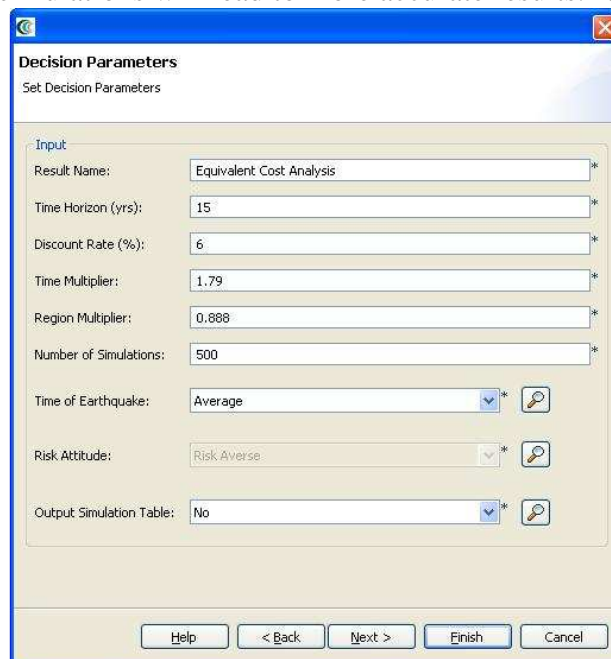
Decision Parameters
Set Decision Parameters

Input
Result Name: Equivalent Cost Analysis *
Time Horizon (yrs): 15 *
Discount Rate (%): 6 *
Time Multiplier: 1.79 *
Region Multiplier: 0.888 *
Number of Simulations: 500 *
Time of Earthquake: Average *
Risk Attitude: Risk Averse *
Output Simulation Table: No *

Help | < Back | Next > | Finish | Cancel